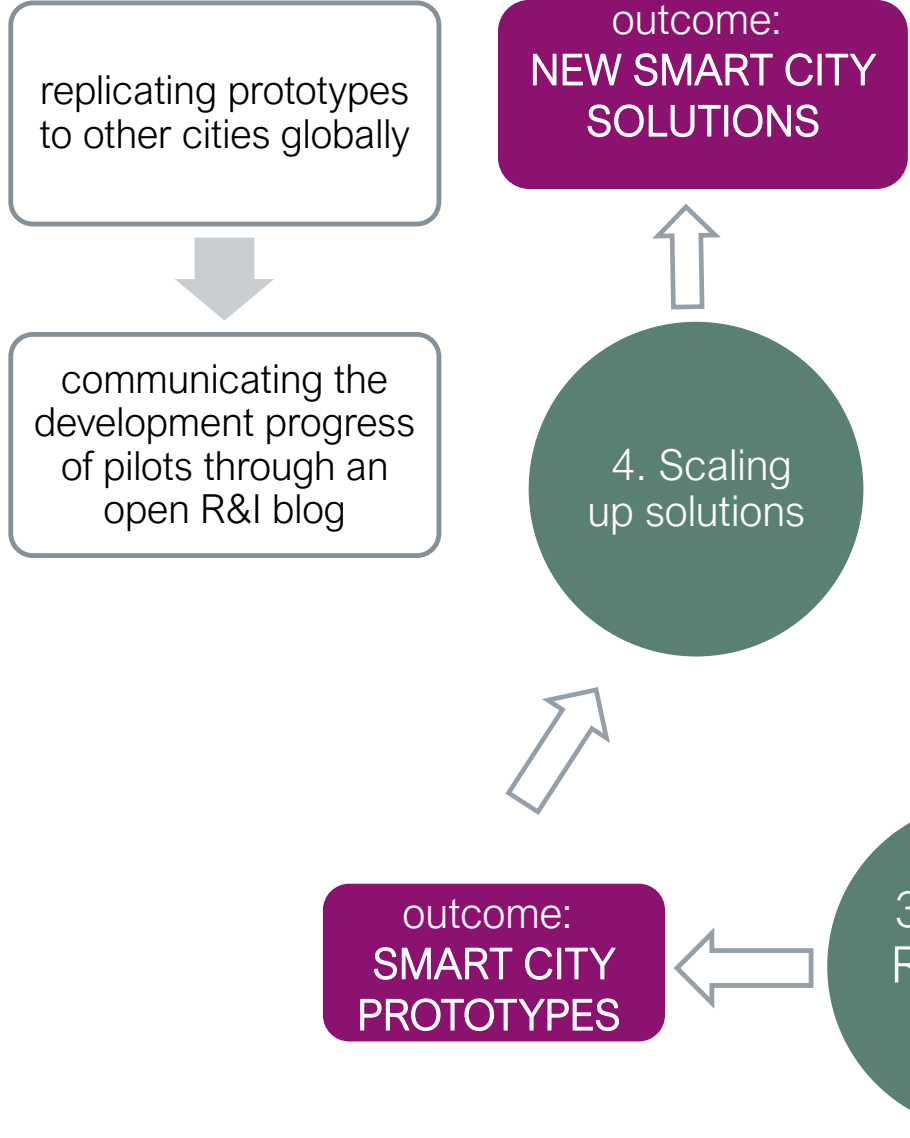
replicating prototypes to other cities globally

communicating the development progress of pilots through an open R&I blog

outcome:
NEW SMART CITY SOLUTIONS

4. Scaling up solutions

outcome:
SMART CITY PROTOTYPES

3 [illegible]
R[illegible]